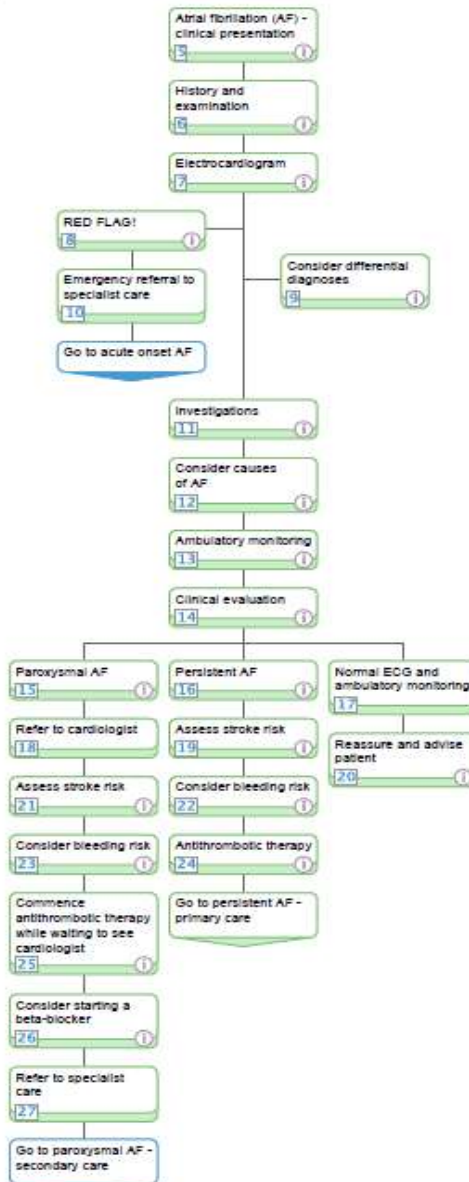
Atrial fibrillation (AF) - clinical presentation
5
i

History and examination
6
i

Electrocardiogram
7
i

RED FLAG!
8
i

Emergency referral to specialist care
10

Go to acute onset AF

Consider differential diagnoses
9
i

Investigations
11
i

Consider causes of AF
12
i

Ambulatory monitoring
13
i

Clinical evaluation
14
i

Paroxysmal AF
15
i

Refer to cardiologist
18

Assess stroke risk
21
i

Consider bleeding risk
23
i

Commence antithrombotic therapy while waiting to see cardiologist
25
i

Consider starting a beta-blocker
26
i

Refer to specialist care
27

Go to paroxysmal AF - secondary care

Persistent AF
16
i

Assess stroke risk
19
i

Consider bleeding risk
22
i

Antithrombotic therapy
24
i

Go to persistent AF - primary care

Normal ECG and ambulatory monitoring
17

Reassure and advise patient
20
i